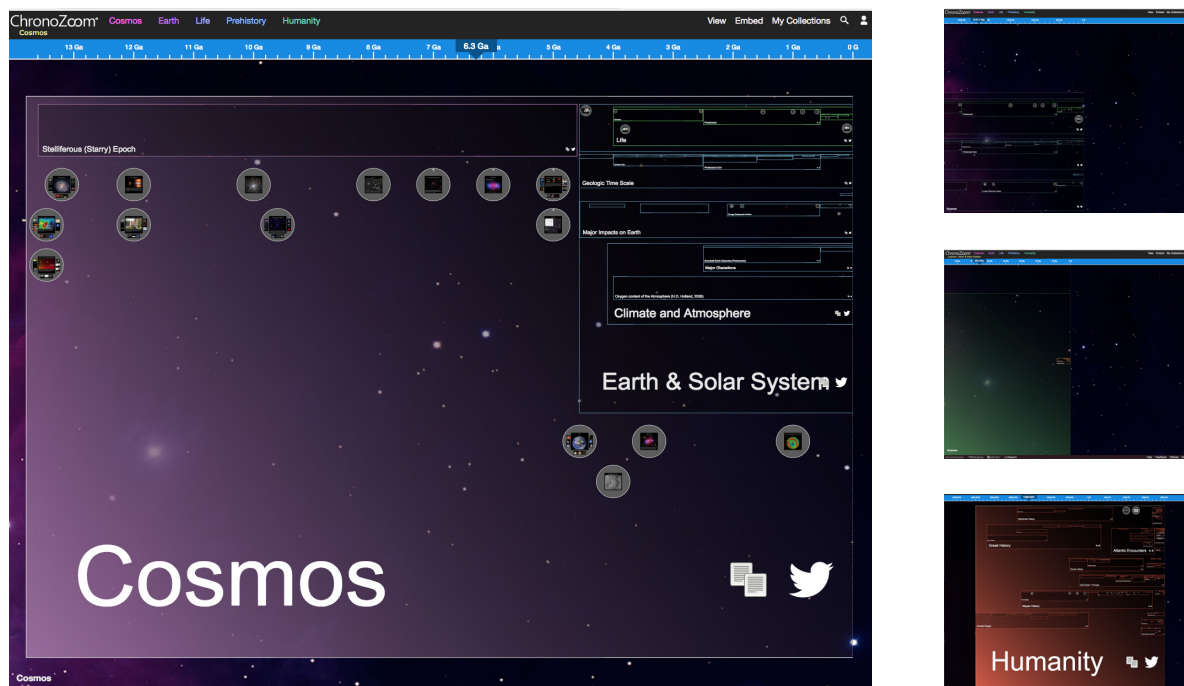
ChronoZoom Cosmos Earth Life Prehistory Humanity
Cosmos
View Embed My Collections

13 Ga 12 Ga 11 Ga 10 Ga 9 Ga 8 Ga 7 Ga 6.3 Ga 5 Ga 4 Ga 3 Ga 2 Ga 1 Ga 0 G

Stelliferous (Starry) Epoch

Life

Geologic Time Scale

Major Impacts on Earth

Major Glaciations

Oxygen content of the Atmosphere (H.D. Holland, 2006)

Climate and Atmosphere

Earth & Solar System

Cosmos

Cosmos

Humanity